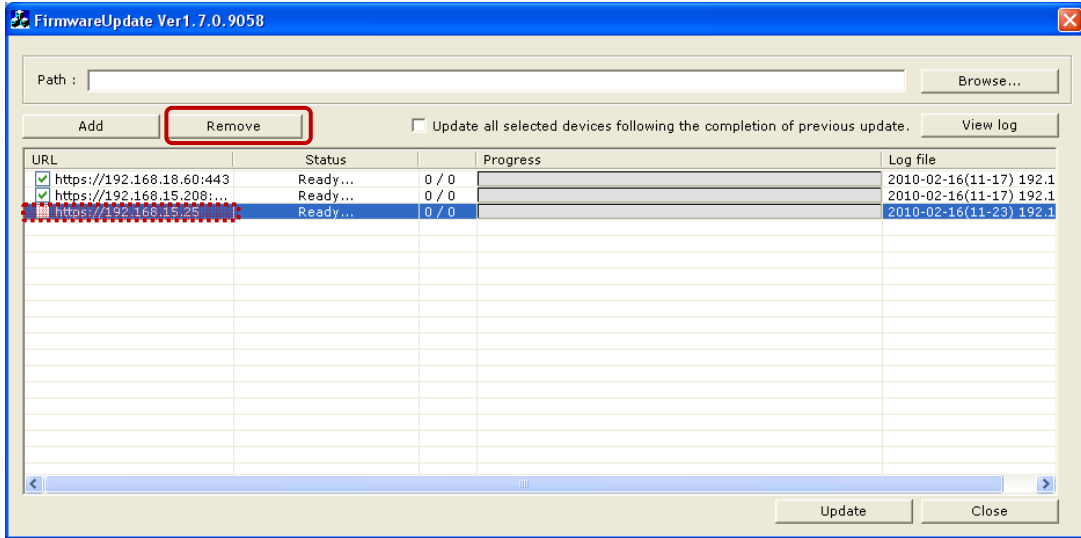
FirmwareUpdate Ver1.7.0.9058

Path :

Browse...

Add

Remove

Update all selected devices following the completion of previous update.

View log

| URL | Status | | Progress | Log file |
|---|---|---|---|---|
| https://192.168.18.60:443 | Ready... | 0 / 0 | | 2010-02-16(11-17) 192.1 |
| https://192.168.15.208:... | Ready... | 0 / 0 | | 2010-02-16(11-17) 192.1 |
| https://192.168.15.25 | Ready... | 0 / 0 | | 2010-02-16(11-23) 192.1 |

Update

Close